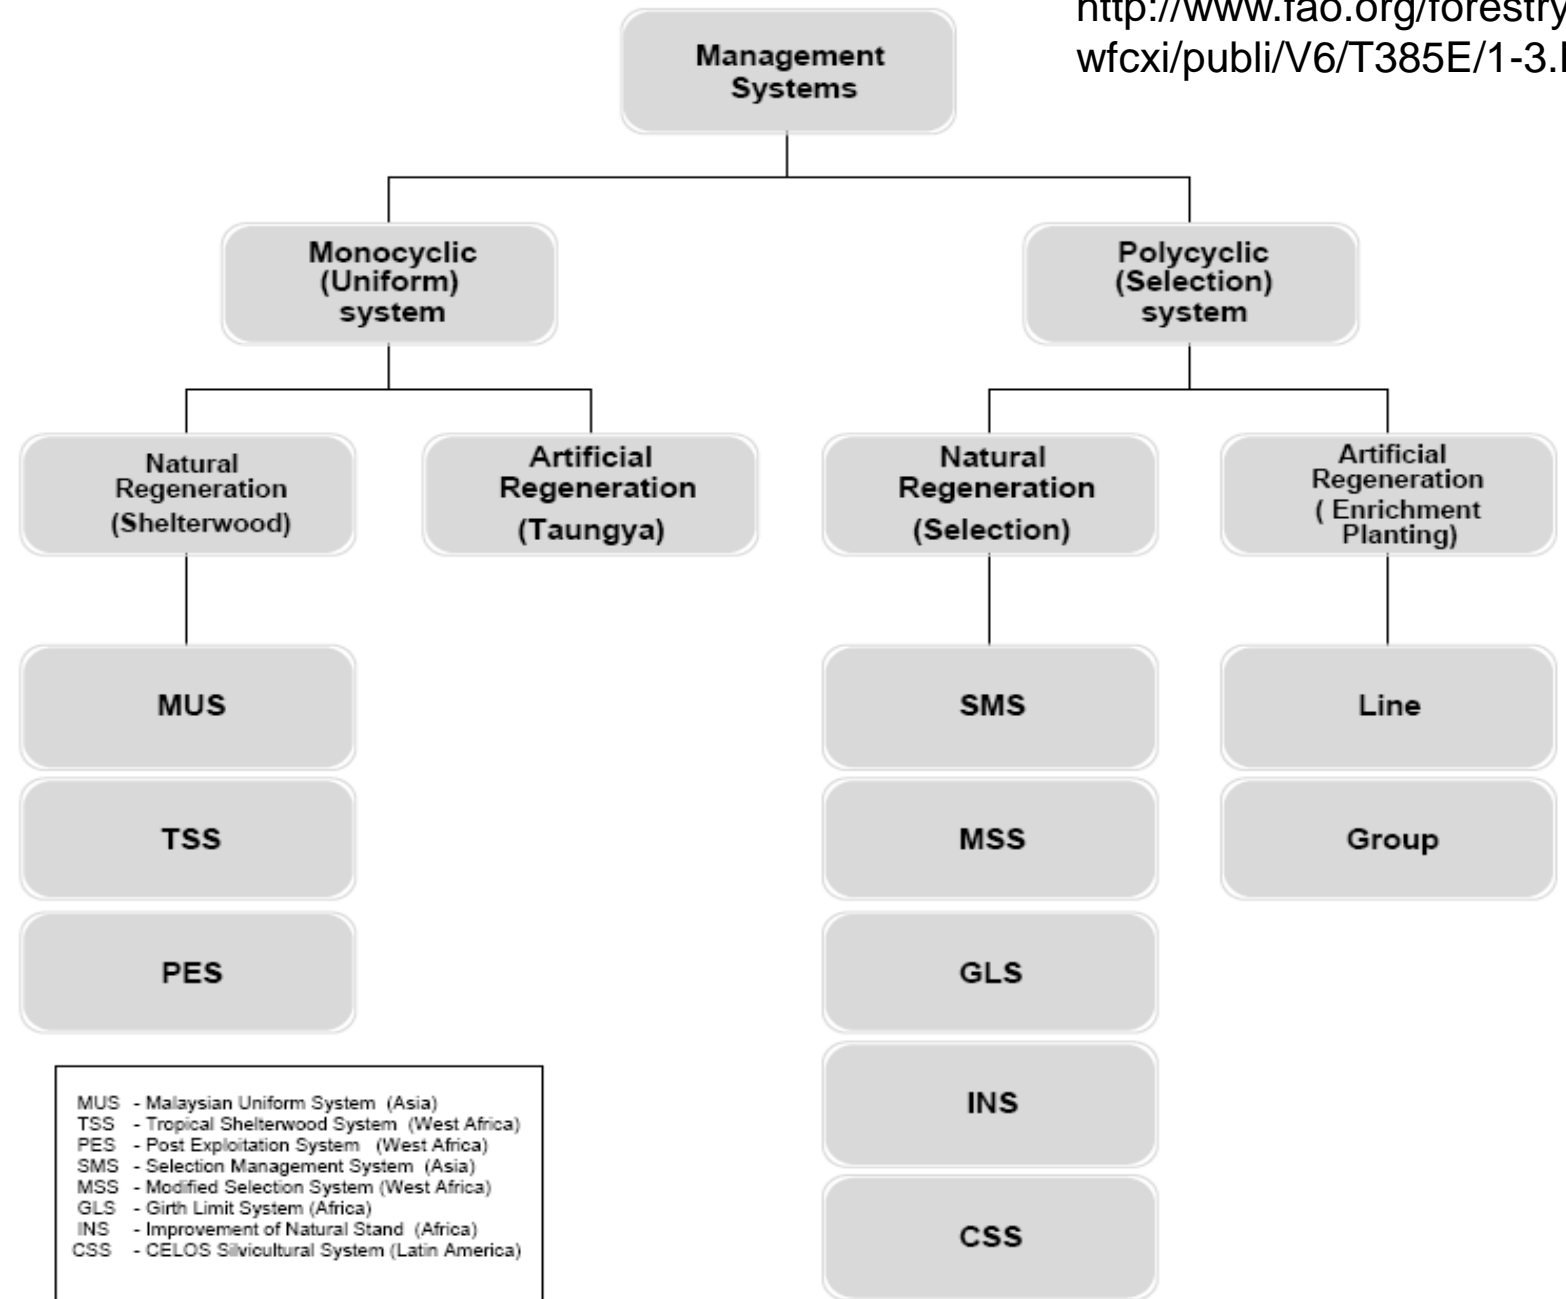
http://www.fao.org/forestry
wfcxi/publi/V6/T385E/1-3.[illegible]

Management Systems

Monocyclic (Uniform) system

Polycyclic (Selection) system

Natural Regeneration (Shelterwood)

Artificial Regeneration (Taungya)

Natural Regeneration (Selection)

Artificial Regeneration ( Enrichment Planting)

MUS

TSS

PES

SMS

MSS

GLS

INS

CSS

Line

Group

MUS - Malaysian Uniform System (Asia)
TSS - Tropical Shelterwood System (West Africa)
PES - Post Exploitation System (West Africa)
SMS - Selection Management System (Asia)
MSS - Modified Selection System (West Africa)
GLS - Girth Limit System (Africa)
INS - Improvement of Natural Stand (Africa)
CSS - CELOS Silvicultural System (Latin America)